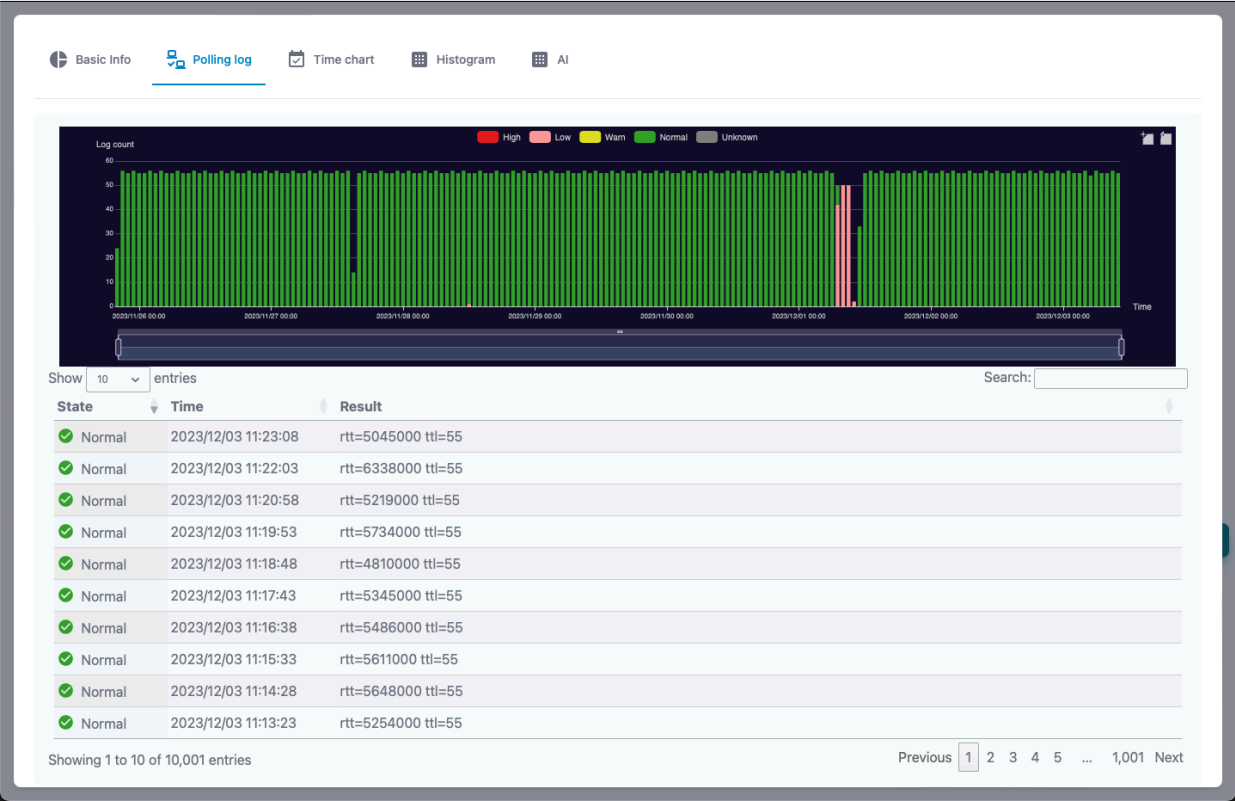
Basic Info Polling log Time chart Histogram AI

High Low Warn Normal Unknown

Log count

60
50
40
30
20
10
0

2023/11/26 00:00 2023/11/27 00:00 2023/11/28 00:00 2023/11/29 00:00 2023/11/30 00:00 2023/12/01 00:00 2023/12/02 00:00 2023/12/03 00:00

Time

Show 10 entries

Search:

| State | Time | Result |
|---|---|---|
| Normal | 2023/12/03 11:23:08 | rtt=5045000 ttl=55 |
| Normal | 2023/12/03 11:22:03 | rtt=6338000 ttl=55 |
| Normal | 2023/12/03 11:20:58 | rtt=5219000 ttl=55 |
| Normal | 2023/12/03 11:19:53 | rtt=5734000 ttl=55 |
| Normal | 2023/12/03 11:18:48 | rtt=4810000 ttl=55 |
| Normal | 2023/12/03 11:17:43 | rtt=5345000 ttl=55 |
| Normal | 2023/12/03 11:16:38 | rtt=5486000 ttl=55 |
| Normal | 2023/12/03 11:15:33 | rtt=5611000 ttl=55 |
| Normal | 2023/12/03 11:14:28 | rtt=5648000 ttl=55 |
| Normal | 2023/12/03 11:13:23 | rtt=5254000 ttl=55 |

Showing 1 to 10 of 10,001 entries

Previous 1 2 3 4 5 … 1,001 Next